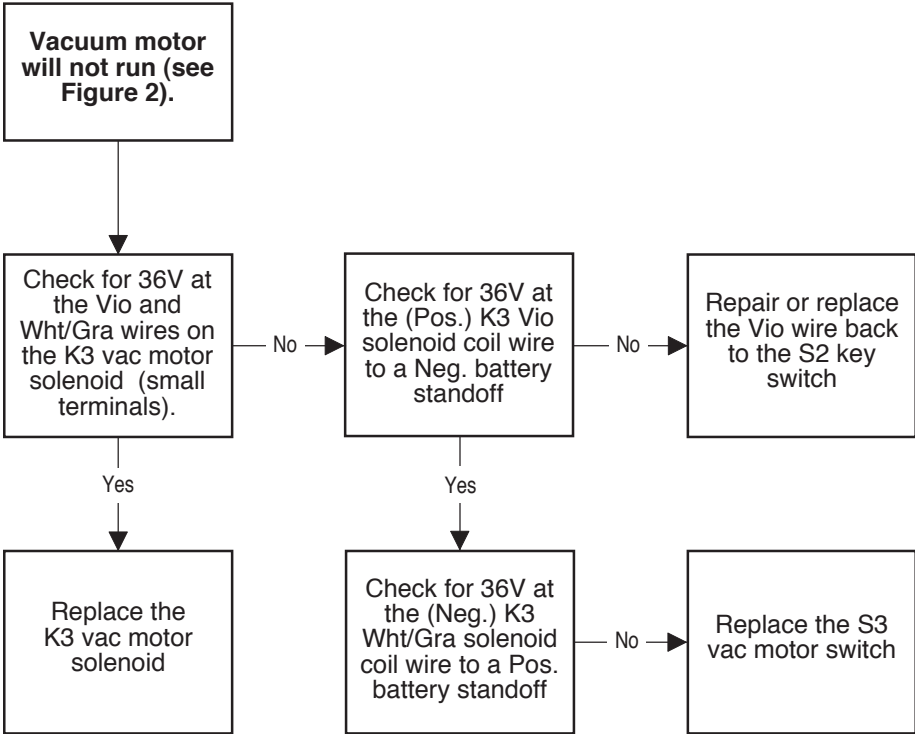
Vacuum motor will not run (see Figure 2).

Check for 36V at the Vio and Wht/Gra wires on the K3 vac motor solenoid (small terminals).

No

Check for 36V at the (Pos.) K3 Vio solenoid coil wire to a Neg. battery standoff

No

Repair or replace the Vio wire back to the S2 key switch

Yes

Replace the K3 vac motor solenoid

Yes

Check for 36V at the (Neg.) K3 Wht/Gra solenoid coil wire to a Pos. battery standoff

No

Replace the S3 vac motor switch